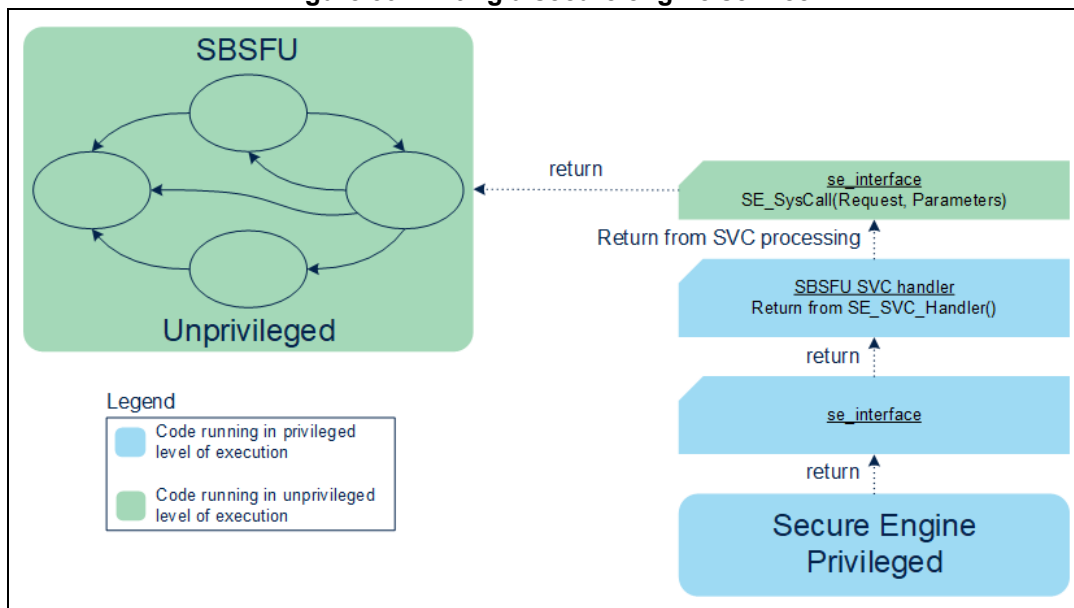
SBSFU

Unprivileged

return

se_interface
SE_SysCall(Request, Parameters)

Return from SVC processing

SBSFU SVC handler
Return from SE_SVC_Handler()

return

se_interface

return

Secure Engine
Privileged

Legend

Code running in privileged level of execution

Code running in unprivileged level of execution